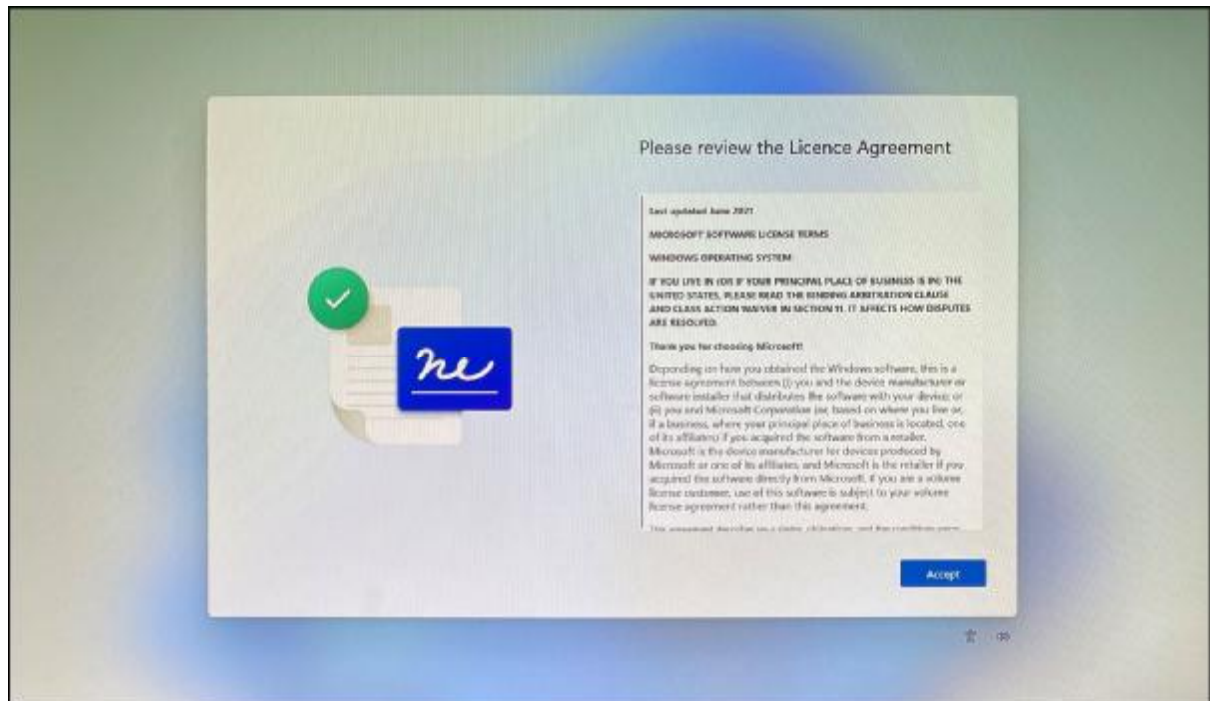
Please review the Licence Agreement

Last updated June 2021

MICROSOFT SOFTWARE LICENSE TERMS

WINDOWS OPERATING SYSTEM

IF YOU LIVE IN (OR IF YOUR PRINCIPAL PLACE OF BUSINESS IS IN) THE UNITED STATES, PLEASE READ THE BINDING ARBITRATION CLAUSE AND CLASS ACTION WAIVER IN SECTION 11. IT AFFECTS HOW DISPUTES ARE RESOLVED.

Thank you for choosing Microsoft!

Depending on how you obtained the Windows software, this is a license agreement between (i) you and the device manufacturer or software installer that distributes the software with your device; or (ii) you and Microsoft Corporation (or, based on where you live or, if a business, where your principal place of business is located, one of its affiliates) if you acquired the software from a retailer. Microsoft is the device manufacturer for devices produced by Microsoft or one of its affiliates, and Microsoft is the retailer if you acquired the software directly from Microsoft. If you are a volume license customer, use of this software is subject to your volume license agreement rather than this agreement.

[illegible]

Accept